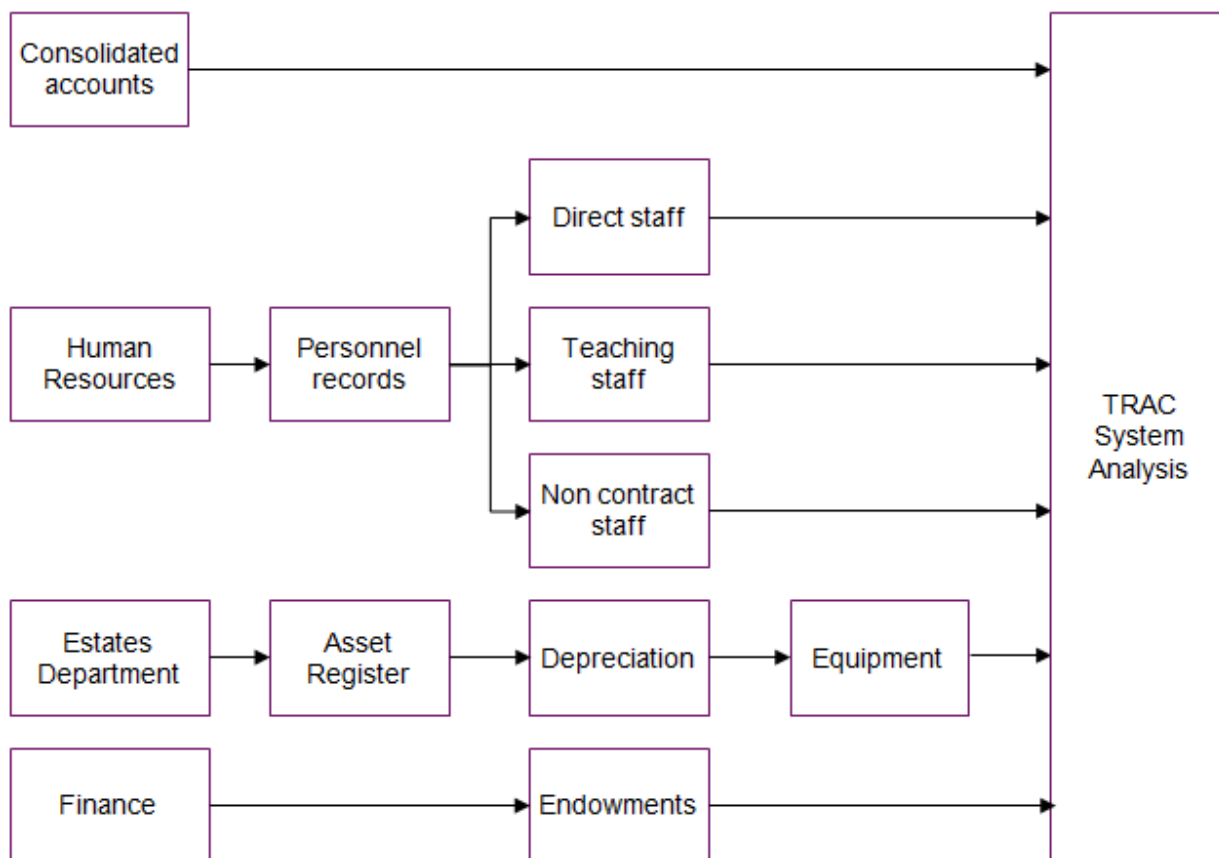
Consolidated accounts

Direct staff

Human Resources

Personnel records

Teaching staff

TRAC System Analysis

Non contract staff

Estates Department

Asset Register

Depreciation

Equipment

Finance

Endowments